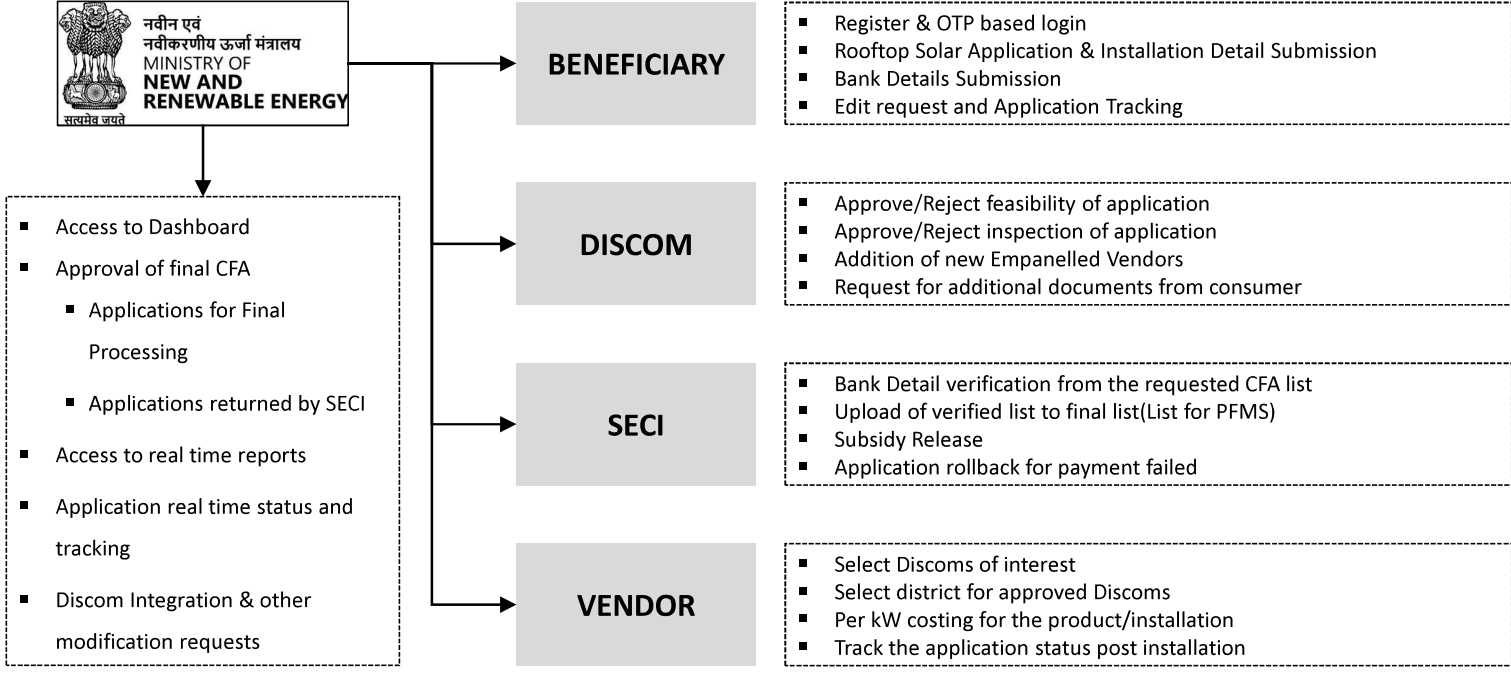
नवीन एवं
नवीकरणीय ऊर्जा मंत्रालय
MINISTRY OF
NEW AND
RENEWABLE ENERGY
सत्यमेव जयते

- Access to Dashboard
- Approval of final CFA
  - Applications for Final Processing
  - Applications returned by SECI
- Access to real time reports
- Application real time status and tracking
- Discom Integration & other modification requests

BENEFICIARY

- Register & OTP based login
- Rooftop Solar Application & Installation Detail Submission
- Bank Details Submission
- Edit request and Application Tracking

DISCOM

- Approve/Reject feasibility of application
- Approve/Reject inspection of application
- Addition of new Empanelled Vendors
- Request for additional documents from consumer

SECI

- Bank Detail verification from the requested CFA list
- Upload of verified list to final list(List for PFMS)
- Subsidy Release
- Application rollback for payment failed

VENDOR

- Select Discoms of interest
- Select district for approved Discoms
- Per kW costing for the product/installation
- Track the application status post installation